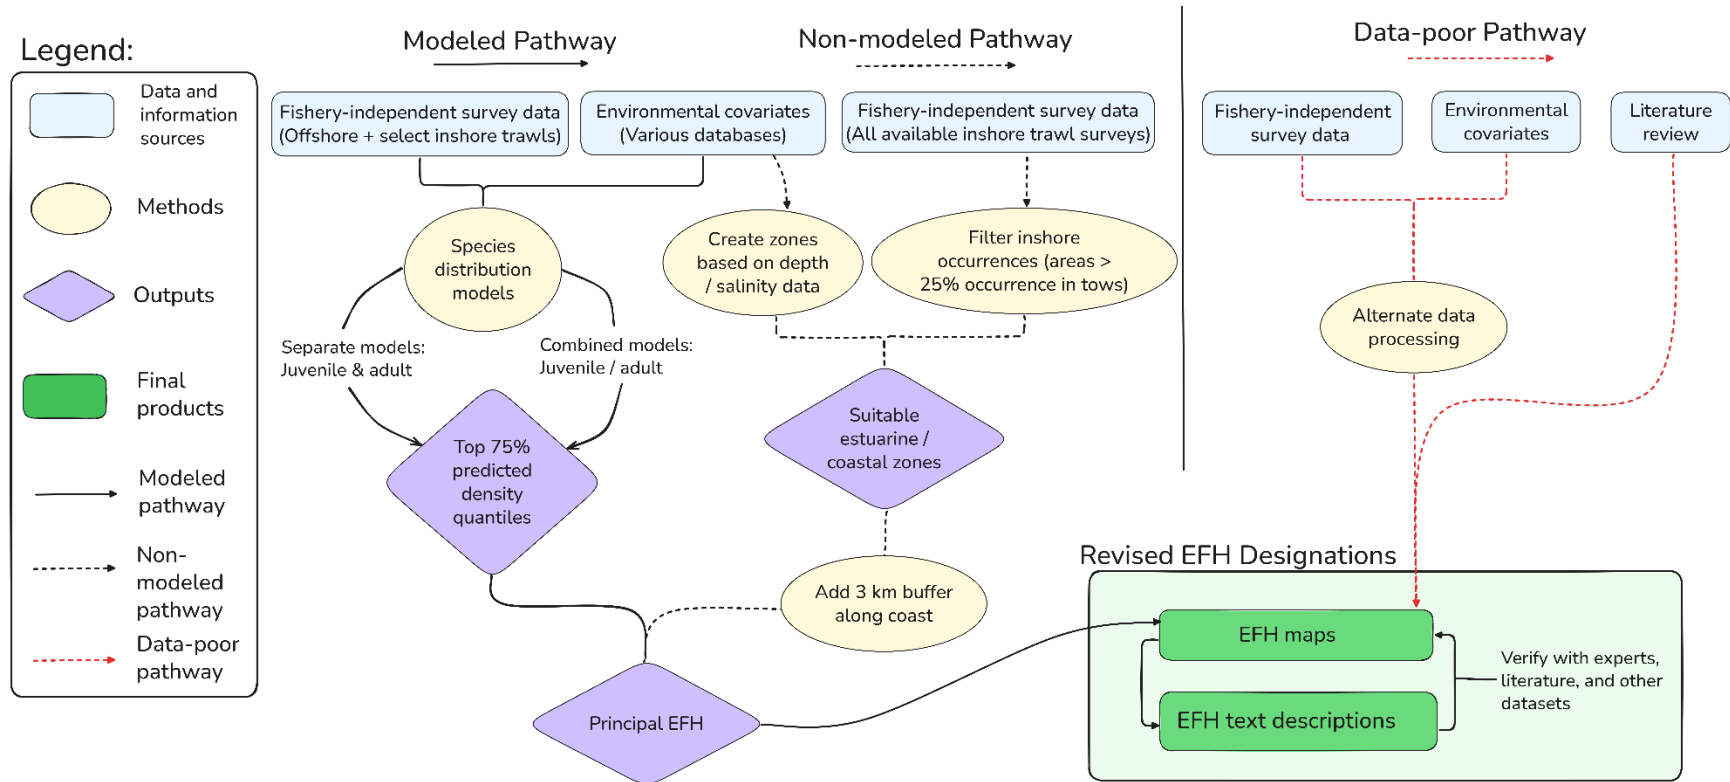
Legend:

Data and information sources

Methods

Outputs

Final products

Modeled pathway

Non-modeled pathway

Data-poor pathway

Modeled Pathway

Non-modeled Pathway

Data-poor Pathway

Fishery-independent survey data (Offshore + select inshore trawls)

Environmental covariates (Various databases)

Fishery-independent survey data (All available inshore trawl surveys)

Fishery-independent survey data

Environmental covariates

Literature review

Species distribution models

Create zones based on depth / salinity data

Filter inshore occurrences (areas > 25% occurrence in tows)

Alternate data processing

Separate models: Juvenile & adult

Combined models: Juvenile / adult

Top 75% predicted density quantiles

Suitable estuarine / coastal zones

Add 3 km buffer along coast

Principal EFH

Revised EFH Designations

EFH maps

EFH text descriptions

Verify with experts, literature, and other datasets